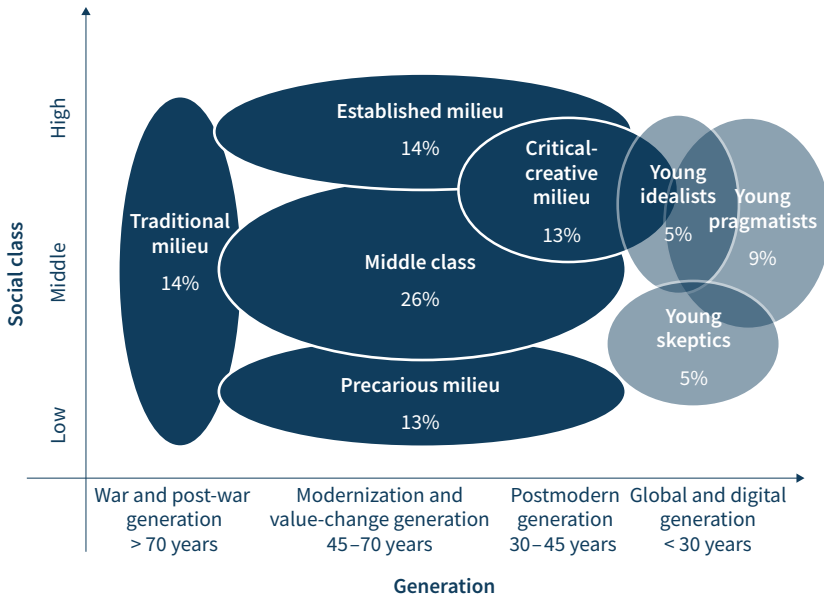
Social class

High

Middle

Low

Established milieu
14%

Critical-creative milieu
13%

Young idealists
5%

Young pragmatists
9%

Traditional milieu
14%

Middle class
26%

Young skeptics
5%

Precarious milieu
13%

War and post-war generation
> 70 years

Modernization and value-change generation
45 – 70 years

Postmodern generation
30 – 45 years

Global and digital generation
< 30 years

Generation